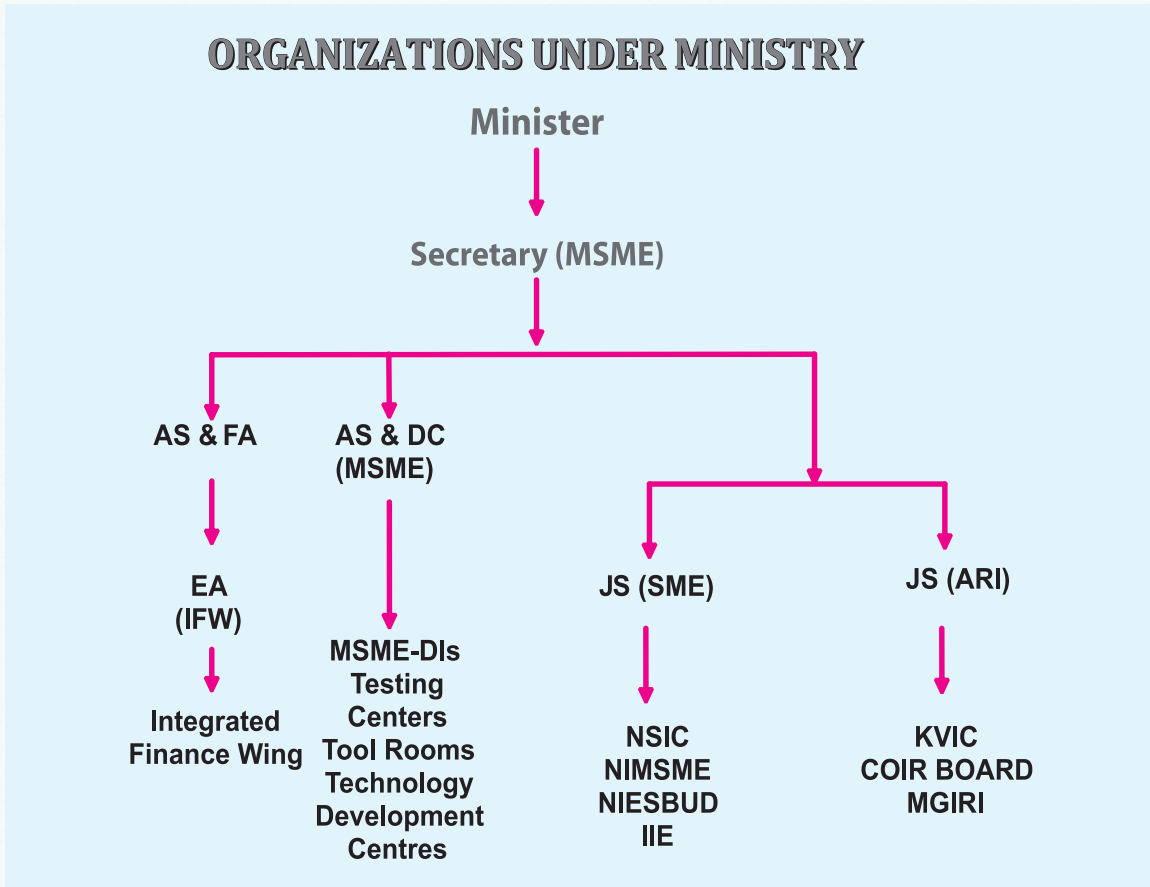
ORGANIZATIONS UNDER MINISTRY

Minister

Secretary (MSME)

AS & FA

EA (IFW)

Integrated Finance Wing

AS & DC (MSME)

MSME-DIs
Testing Centers
Tool Rooms
Technology Development Centres

JS (SME)

NSIC
NIMSME
NIESBUD
IIE

JS (ARI)

KVIC
COIR BOARD
MGIRI